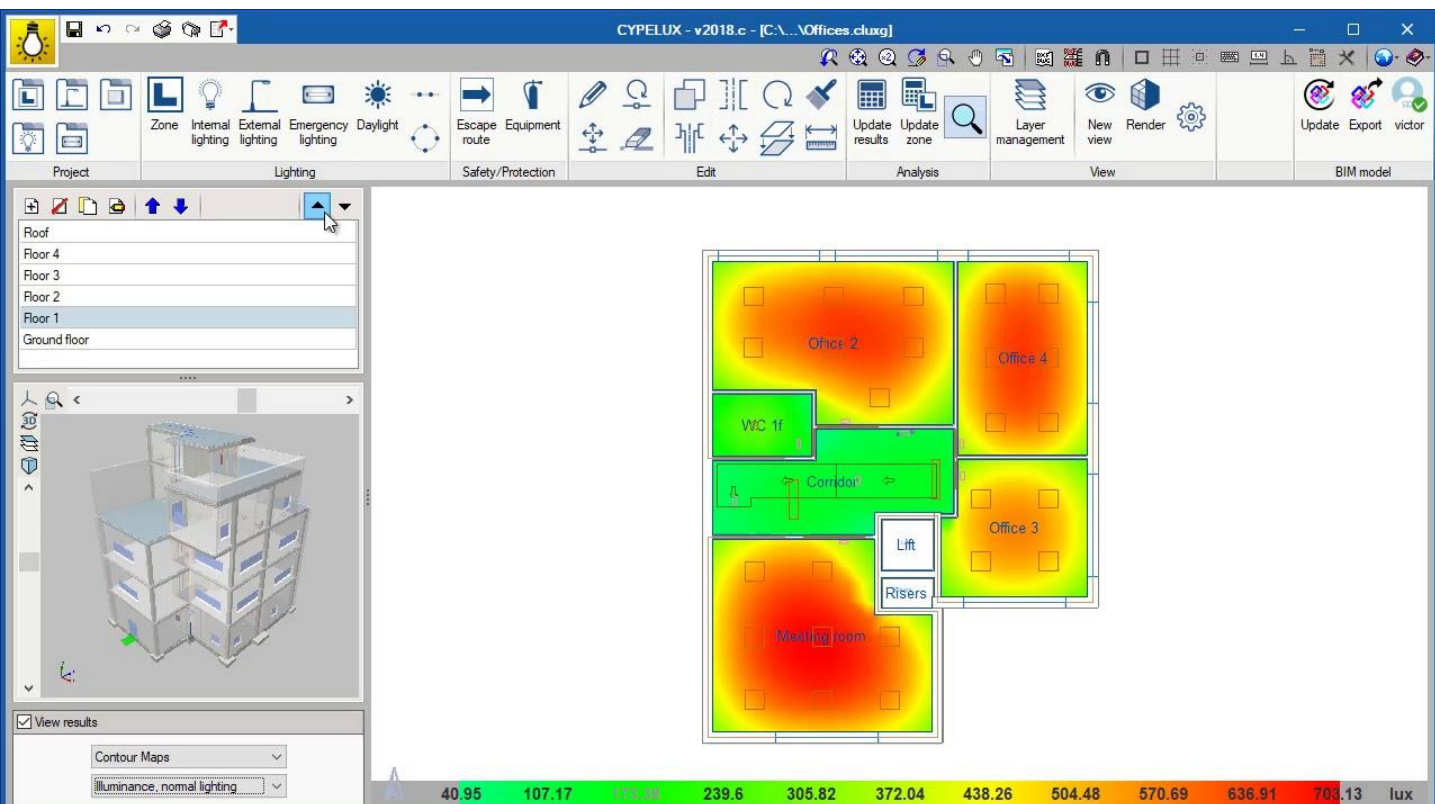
CYPELUX - v2018.c - [C:\...\Offices.cluxg]

Project

Zone Internal lighting External lighting Emergency lighting Daylight

Lighting

Escape route Equipment

Safety/Protection

Edit

Update results Update zone

Analysis

Layer management New view Render

View

Update Export victor

BIM model

Roof
Floor 4
Floor 3
Floor 2
Floor 1
Ground floor

View results

Contour Maps

Illuminance, normal lighting

Office 2
Office 4
WC 1f
Corridor
Office 3
Lift
Risers
Meeting room

40.95 107.17 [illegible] 239.6 305.82 372.04 438.26 504.48 570.69 636.91 703.13 lux